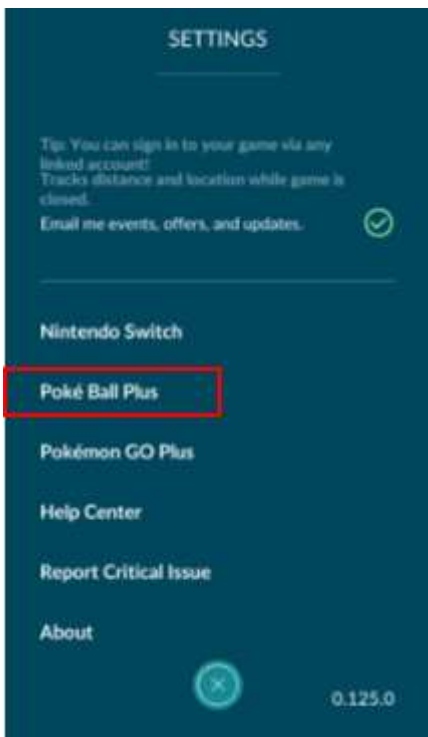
SETTINGS

Tip: You can sign in to your game via any linked account!
Tracks distance and location while game is closed.
Email me events, offers, and updates.

Nintendo Switch

Poké Ball Plus

Pokémon GO Plus

Help Center

Report Critical Issue

About

0.125.0